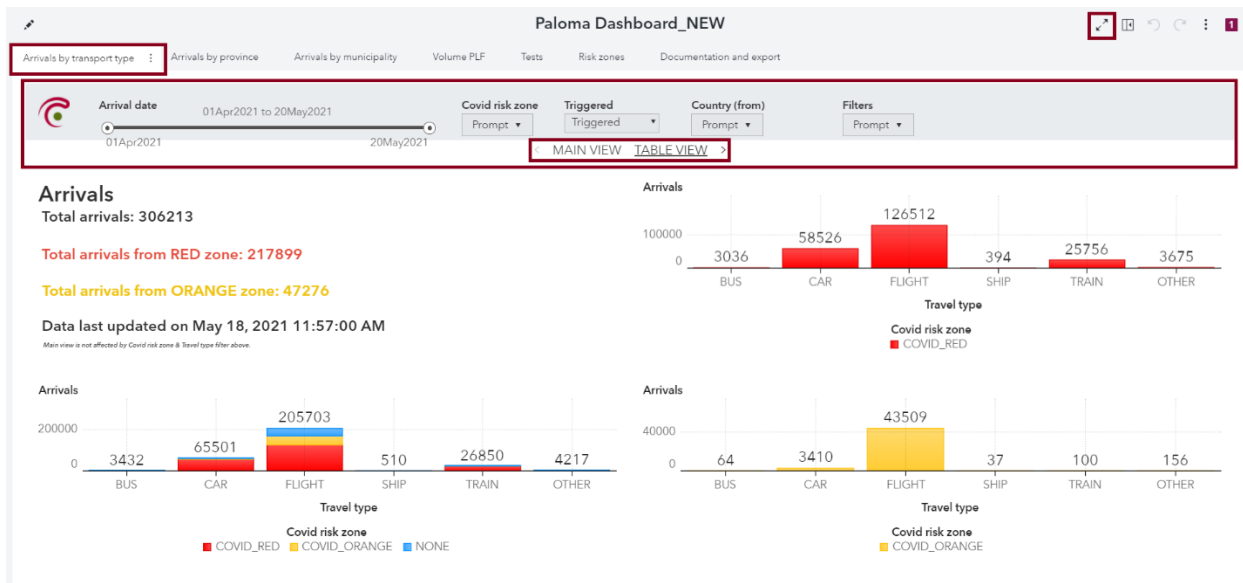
Paloma Dashboard_NEW

1

Arrivals by transport type ⋮ Arrivals by province Arrivals by municipality Volume PLF Tests Risk zones Documentation and export

Arrival date 01Apr2021 to 20May2021
01Apr2021 20May2021

Covid risk zone Prompt ▾
Triggered Triggered ▾
Country (from) Prompt ▾
Filters Prompt ▾

‹ MAIN VIEW TABLE VIEW ›

Arrivals
Total arrivals: 306213

Total arrivals from RED zone: 217899

Total arrivals from ORANGE zone: 47276

Data last updated on May 18, 2021 11:57:00 AM
Main view is not affected by Covid risk zone & Travel type filter above.

Arrivals
100000
0
3036 58526 126512 394 25756 3675
BUS CAR FLIGHT SHIP TRAIN OTHER
Travel type
Covid risk zone
COVID_RED

Arrivals
200000
0
3432 65501 205703 510 26850 4217
BUS CAR FLIGHT SHIP TRAIN OTHER
Travel type
Covid risk zone
COVID_RED COVID_ORANGE NONE

Arrivals
40000
0
64 3410 43509 37 100 156
BUS CAR FLIGHT SHIP TRAIN OTHER
Travel type
Covid risk zone
COVID_ORANGE